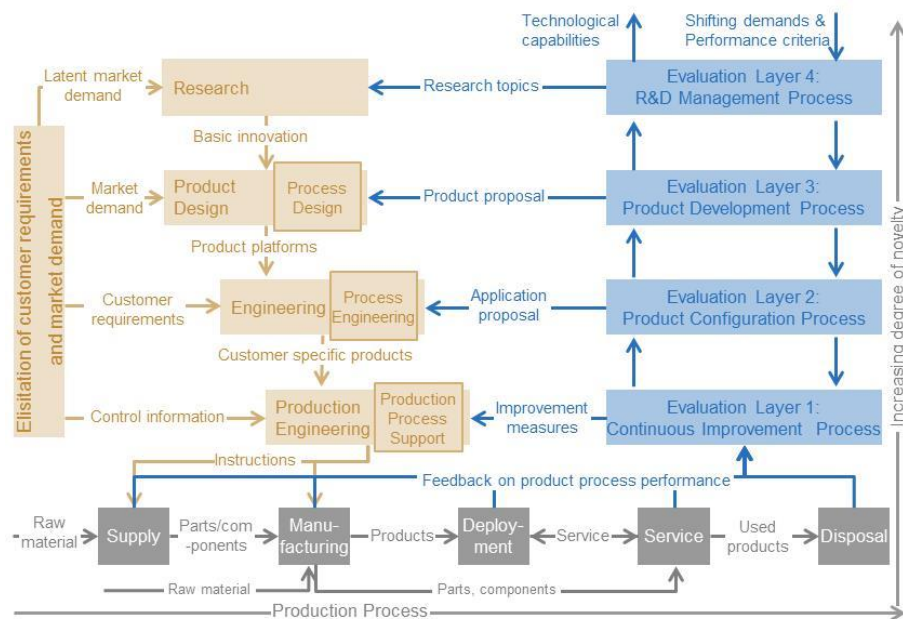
Technological capabilities

Shifting demands & Performance criteria

Latent market demand

Research

Research topics

Evaluation Layer 4: R&D Management Process

Basic innovation

Market demand

Product Design

Process Design

Product proposal

Evaluation Layer 3: Product Development Process

Product platforms

Customer requirements

Engineering

Process Engineering

Application proposal

Evaluation Layer 2: Product Configuration Process

Customer specific products

Elisitation of customer requirements and market demand

Control information

Production Engineering

Production Process Support

Improvement measures

Evaluation Layer 1: Continuous Improvement Process

Increasing degree of novelty

Instructions

Feedback on product process performance

Raw material

Supply

Parts/com-ponents

Manufacturing

Products

Deployment

Service

Service

Used products

Disposal

Raw material

Parts, components

Production Process